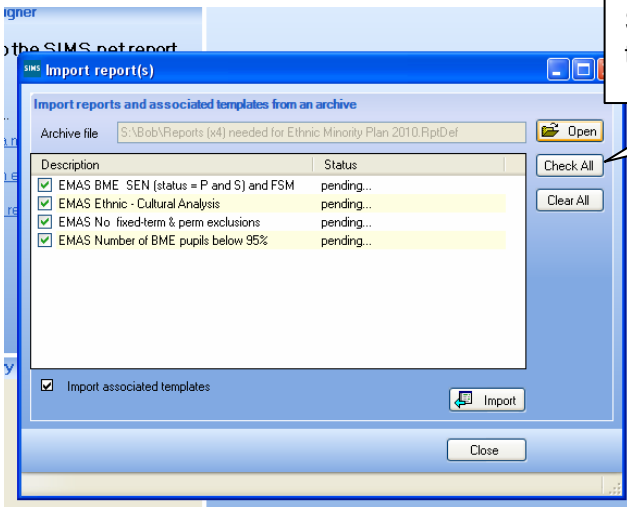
igner

o the SIMS net report

SIMS Import report(s)

Import reports and associated templates from an archive

Archive file S:\Bob\Reports (x4) needed for Ethnic Minority Plan 2010.RptDef

Open

| Description | Status |
|---|---|
| EMAS BME SEN (status = P and S) and FSM | pending... |
| EMAS Ethnic - Cultural Analysis | pending... |
| EMAS No fixed-term & perm exclusions | pending... |
| EMAS Number of BME pupils below 95% | pending... |

Check All

Clear All

Import associated templates

Import

Close